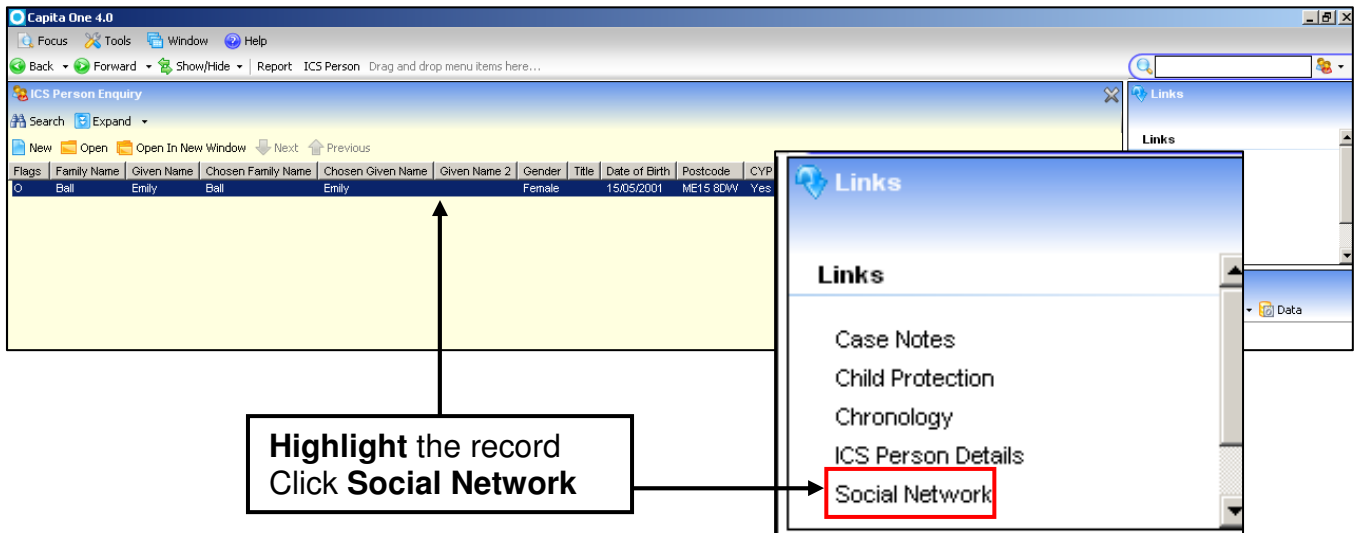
Capita One 4.0

Focus Tools Window Help

Back Forward Show/Hide Report ICS Person Drag and drop menu items here...

ICS Person Enquiry

Search Expand

New Open Open In New Window Next Previous

| Flags | Family Name | Given Name | Chosen Family Name | Chosen Given Name | Given Name 2 | Gender | Title | Date of Birth | Postcode | CYP |
|---|---|---|---|---|---|---|---|---|---|---|
| O | Ball | Emily | Ball | Emily | | Female | | 15/05/2001 | ME15 8DW | Yes |

Links

Links

Data

Links

Links

Case Notes
Child Protection
Chronology
ICS Person Details
Social Network

**Highlight** the record
Click **Social Network**